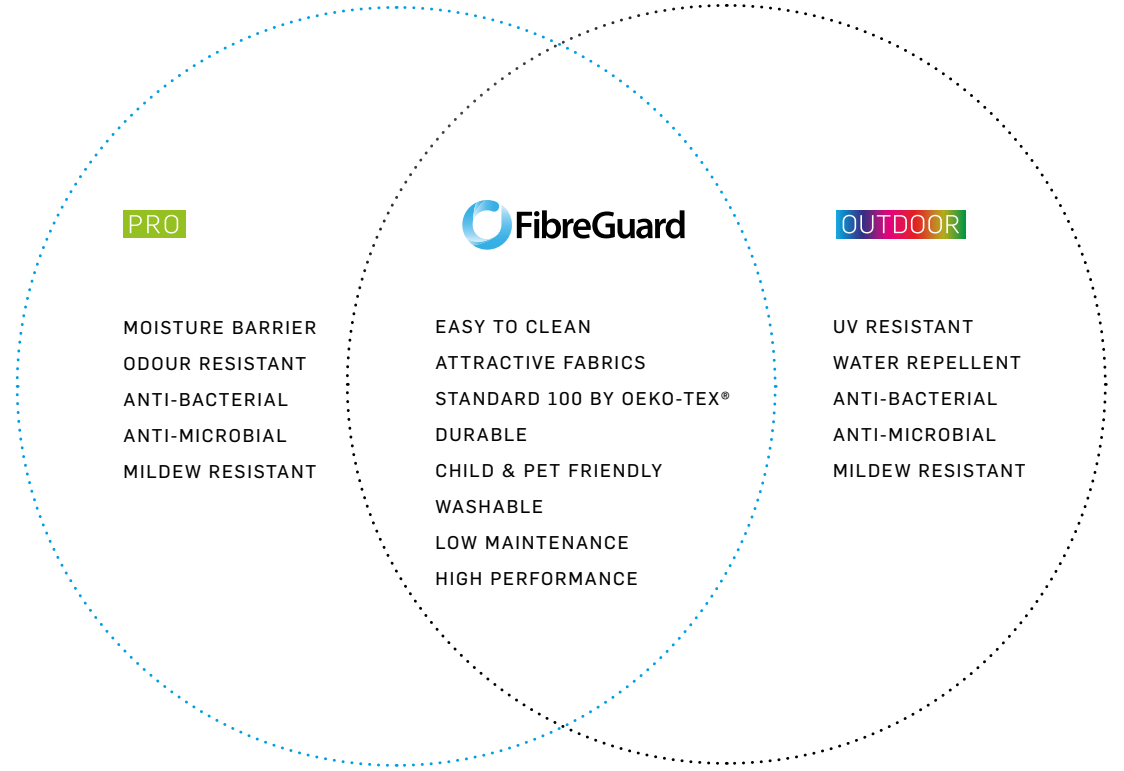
PRO

MOISTURE BARRIER
ODOUR RESISTANT
ANTI-BACTERIAL
ANTI-MICROBIAL
MILDEW RESISTANT

FibreGuard

EASY TO CLEAN
ATTRACTIVE FABRICS
STANDARD 100 BY OEKO-TEX®
DURABLE
CHILD & PET FRIENDLY
WASHABLE
LOW MAINTENANCE
HIGH PERFORMANCE

OUTDOOR

UV RESISTANT
WATER REPELLENT
ANTI-BACTERIAL
ANTI-MICROBIAL
MILDEW RESISTANT